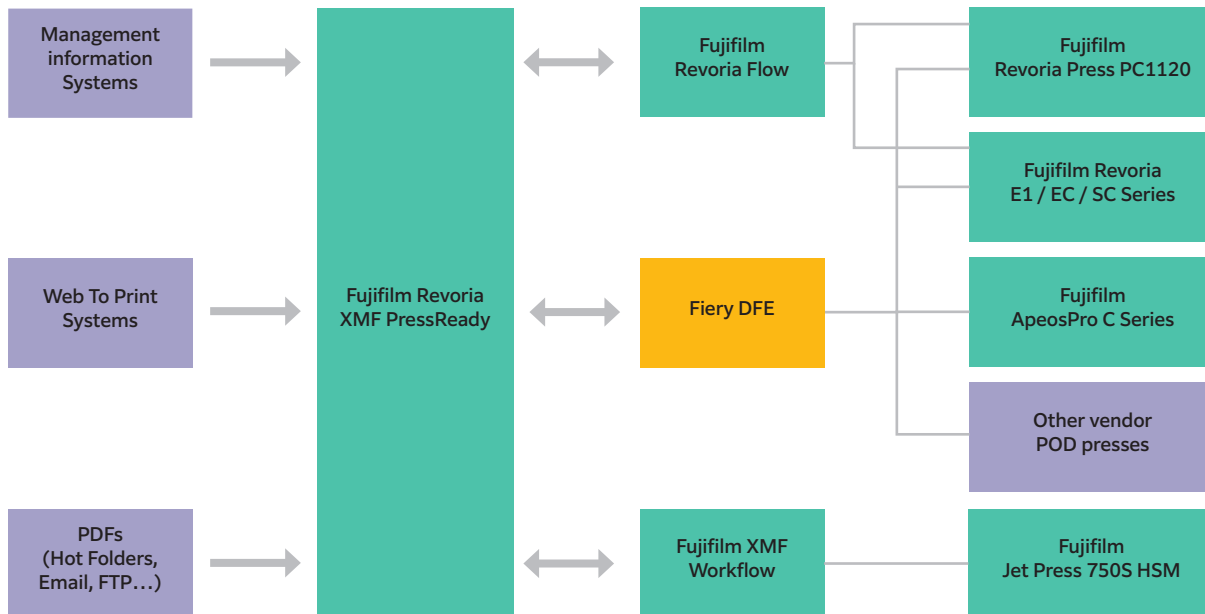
Management information Systems

Web To Print Systems

PDFs (Hot Folders, Email, FTP…)

Fujifilm Revoria XMF PressReady

Fujifilm Revoria Flow

Fiery DFE

Fujifilm XMF Workflow

Fujifilm Revoria Press PC1120

Fujifilm Revoria E1 / EC / SC Series

Fujifilm ApeosPro C Series

Other vendor POD presses

Fujifilm Jet Press 750S HSM